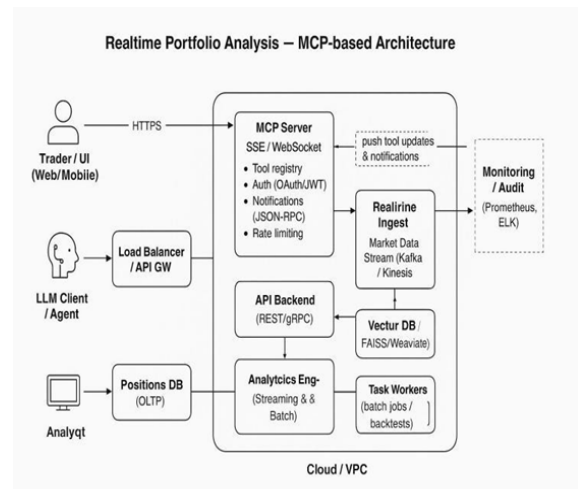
Realtime Portfolio Analysis – MCP-based Architecture

Trader / UI
(Web/Mobiie)

HTTPS

MCP Server
SSE / WebSocket
• Tool registry
• Auth (OAuth/JWT)
• Notifications (JSON-RPC)
• Rate limiting

push tool updates & notifications

Monitoring / Audit
(Prometheus, ELK)

LLM Client / Agent

Load Balancer / API GW

Realirine Ingest
Market Data Stream (Kafka / Kinesis

API Backend
(REST/gRPC)

Vectur DB /
FAISS/Weaviate)

Analyqt

Positions DB
(OLTP)

Analytcics Eng-
(Streaming & & Batch)

Task Workers
(batch jobs / backtests)

Cloud / VPC